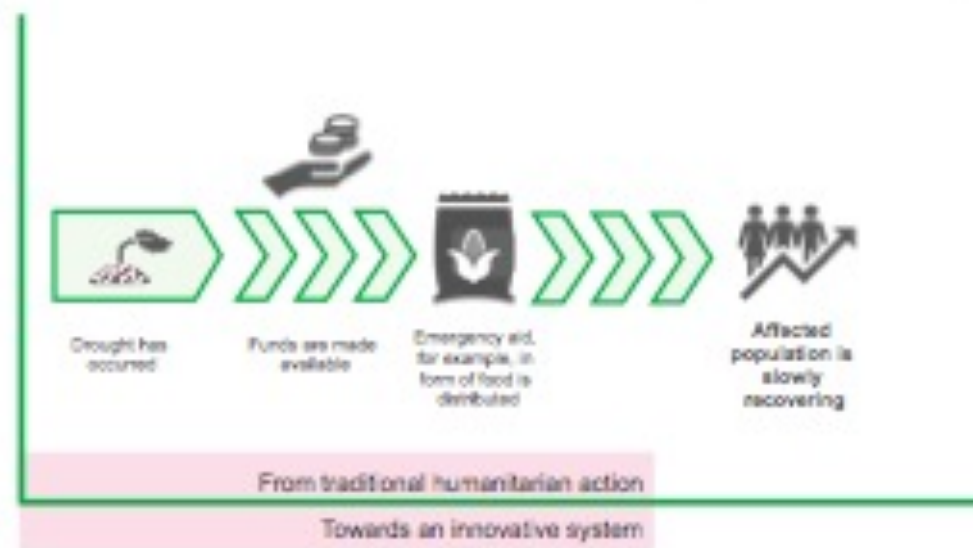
Drought has occurred

Funds are made available

Emergency aid, for example, in form of food is distributed

Affected population is slowly recovering

From traditional humanitarian action

Towards an innovative system